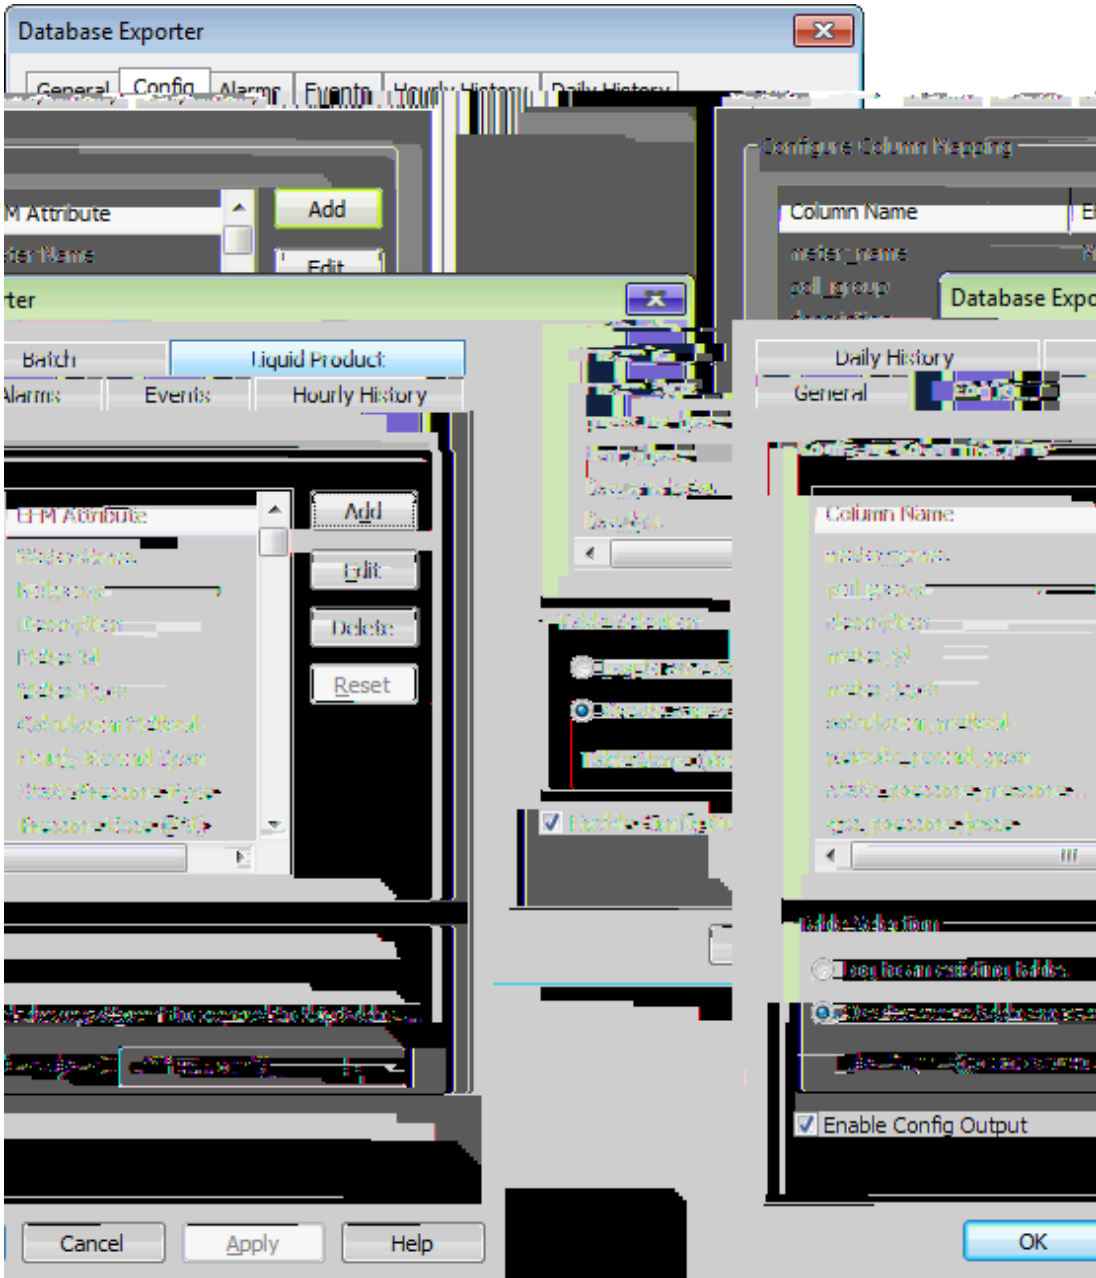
Database Exporter

General Config Alarms Events Hourly History Daily History

M Attribute

Add

Edit

Configure Column Mapping

Column Name

meter_name

poll_group

rter

Database Expo

Batch Liquid Product

Alarms Events Hourly History

Daily History

General

EFM Attribute

Meter Name

Add

Edit

Delete

Reset

Column Name

meter_name

poll_group

description

meter_id

meter_type

Enable Config Output

Cancel Apply Help

OK